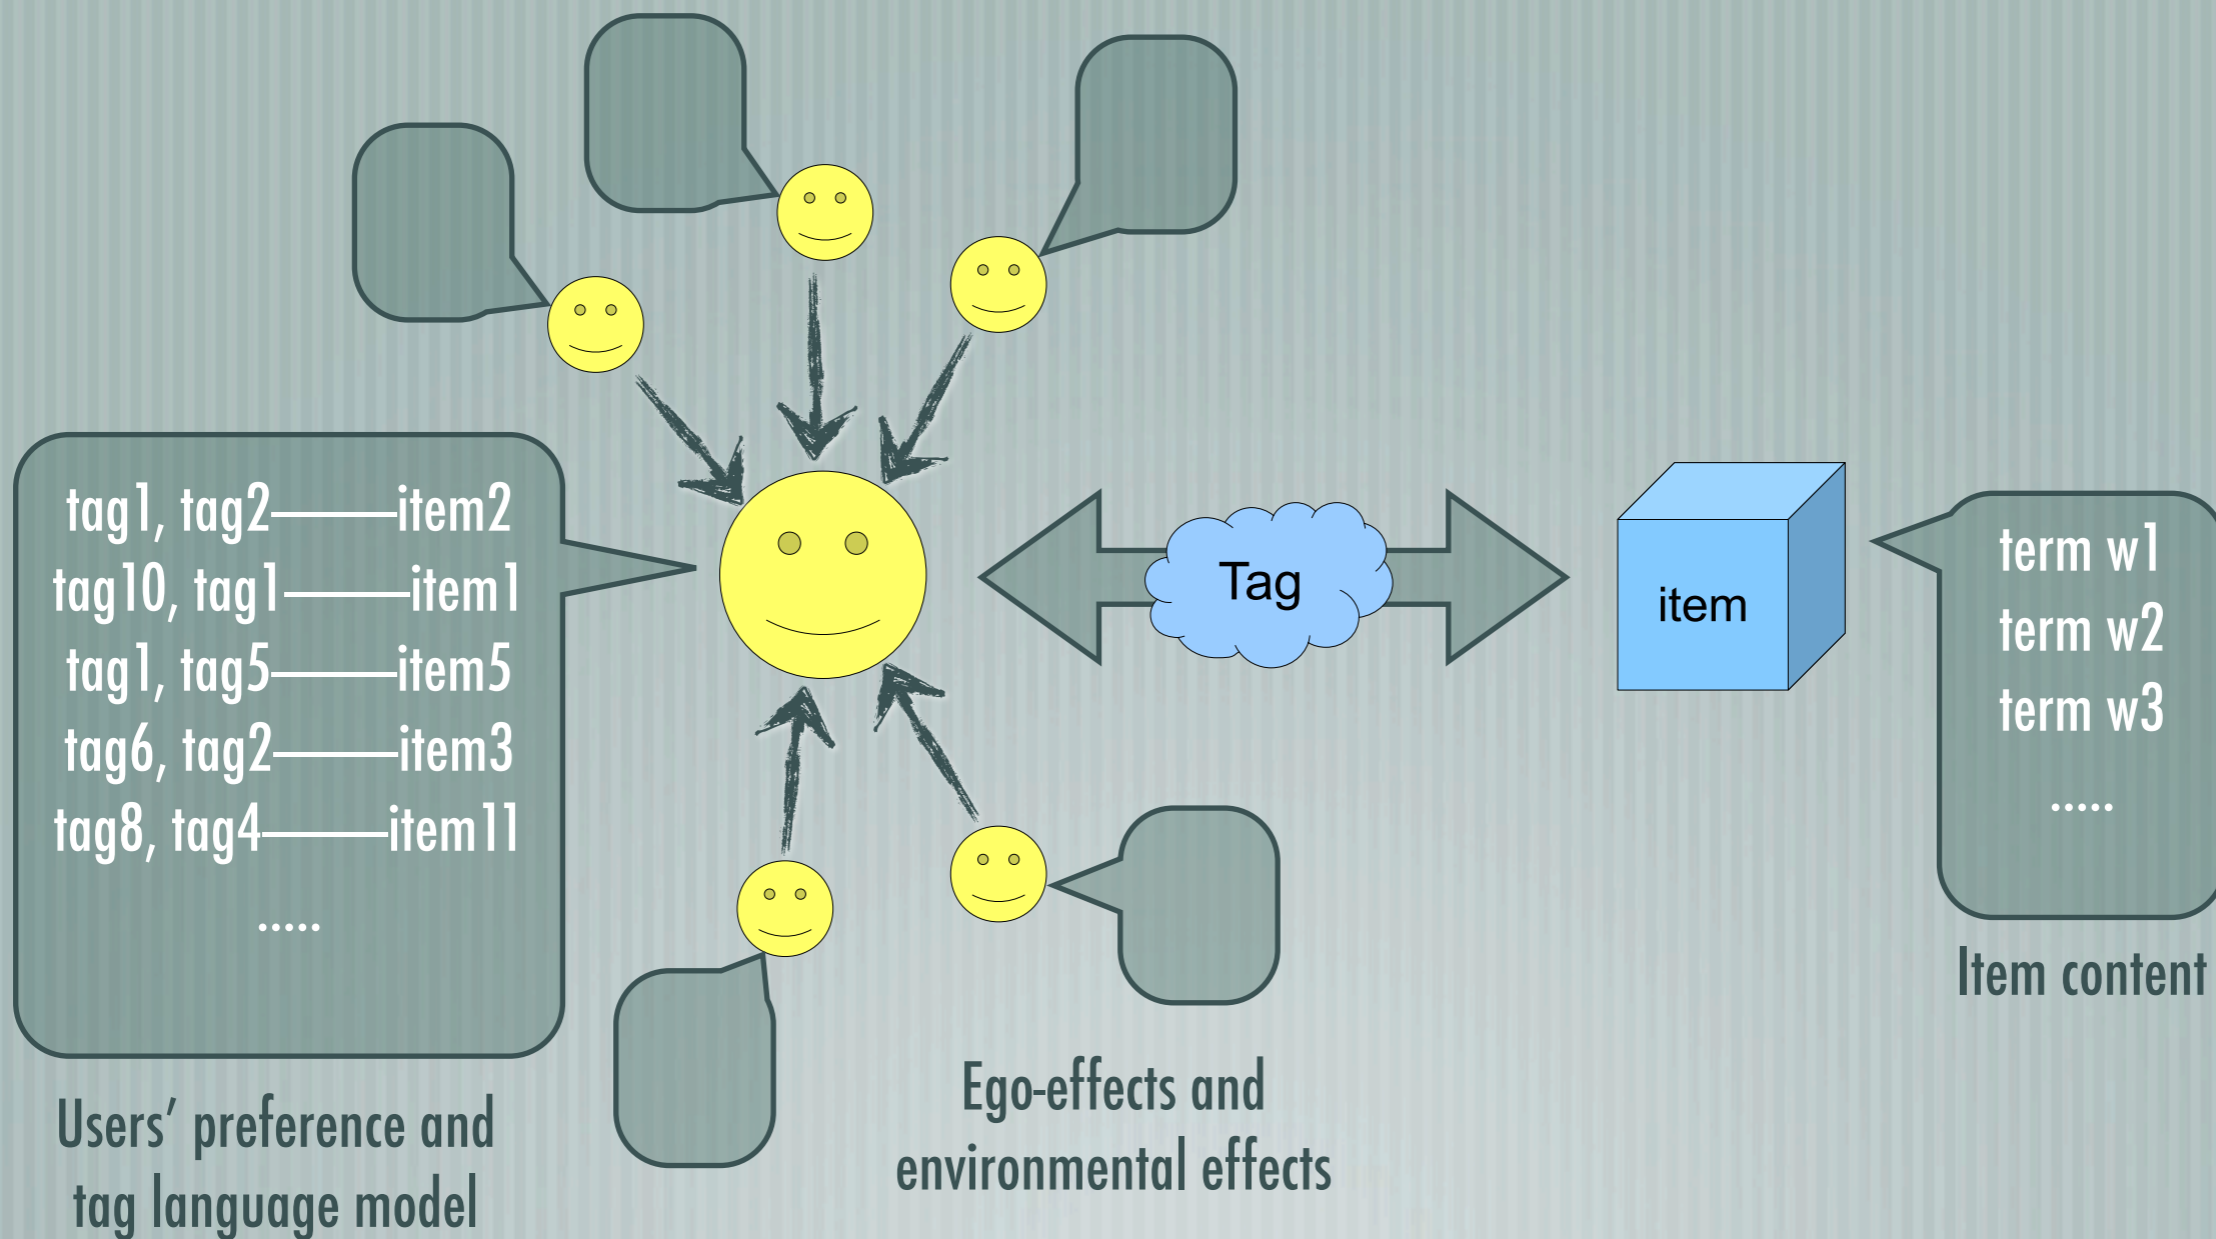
tag1, tag2——item2
tag10, tag1——item1
tag1, tag5——item5
tag6, tag2——item3
tag8, tag4——item11
.....

Users' preference and tag language model

Tag

item

term w1
term w2
term w3
.....

Item content

Ego-effects and environmental effects